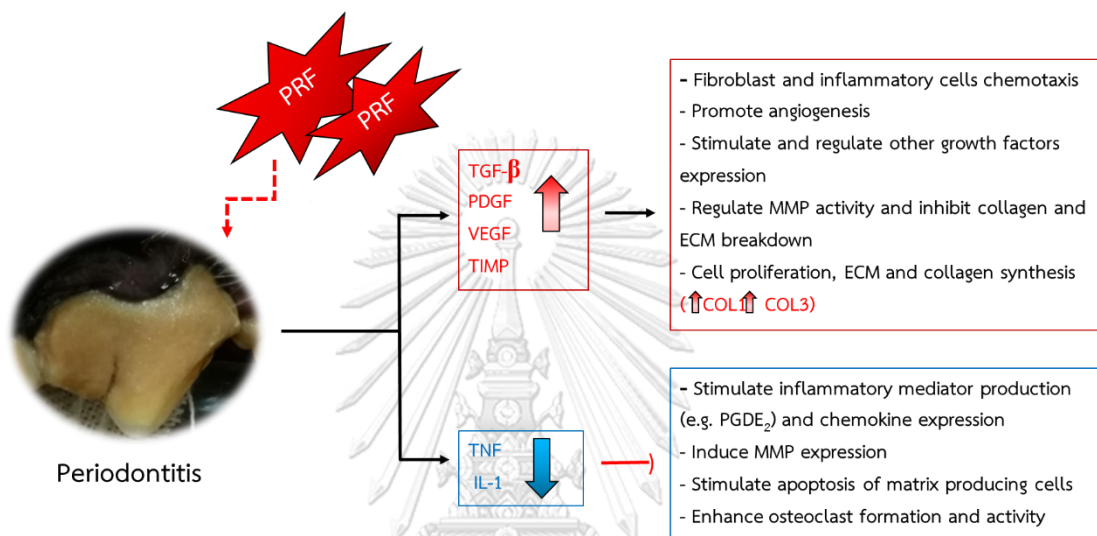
PRF

PRF

Periodontitis

TGF-$\beta$
PDGF
VEGF
TIMP

- Fibroblast and inflammatory cells chemotaxis
- Promote angiogenesis
- Stimulate and regulate other growth factors expression
- Regulate MMP activity and inhibit collagen and ECM breakdown
- Cell proliferation, ECM and collagen synthesis (⇧COL1⇧ COL3)

TNF
IL-1

- Stimulate inflammatory mediator production (e.g. PGDE$_2$) and chemokine expression
- Induce MMP expression
- Stimulate apoptosis of matrix producing cells
- Enhance osteoclast formation and activity